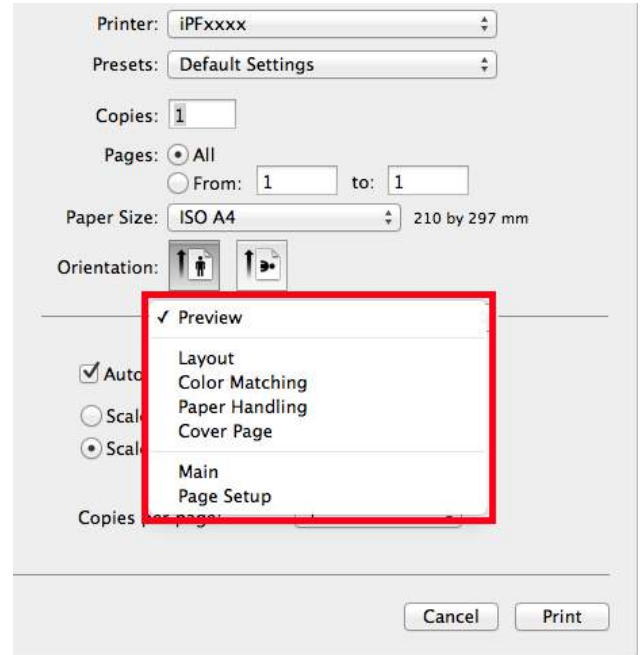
Printer: iPFxxxx

Presets: Default Settings

Copies: 1

Pages: All

From: 1 to: 1

Paper Size: ISO A4 210 by 297 mm

Orientation:

✓ Preview

Layout
Color Matching
Paper Handling
Cover Page

Main
Page Setup

Auto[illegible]

Scal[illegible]

Scal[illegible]

Copies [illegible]

Cancel Print